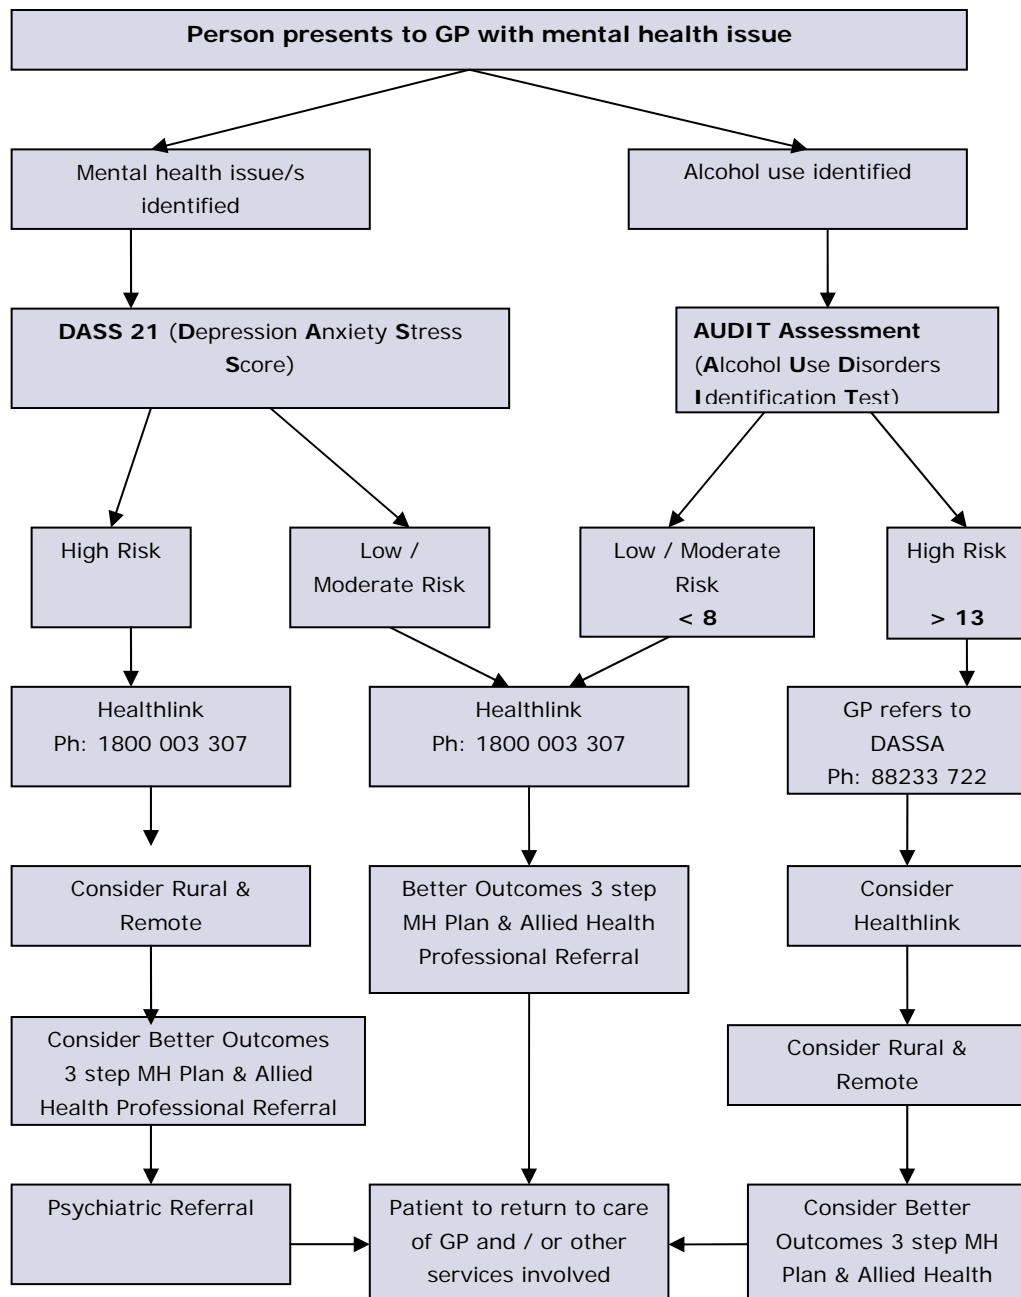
Person presents to GP with mental health issue

Mental health issue/s identified

Alcohol use identified

DASS 21 (Depression Anxiety Stress Score)

AUDIT Assessment (Alcohol Use Disorders Identification Test)

High Risk

Low / Moderate Risk

Low / Moderate Risk < 8

High Risk > 13

Healthlink Ph: 1800 003 307

Healthlink Ph: 1800 003 307

GP refers to DASSA Ph: 88233 722

Consider Rural & Remote

Better Outcomes 3 step MH Plan & Allied Health Professional Referral

Consider Healthlink

Consider Better Outcomes 3 step MH Plan & Allied Health Professional Referral

Consider Rural & Remote

Psychiatric Referral

Patient to return to care of GP and / or other services involved

Consider Better Outcomes 3 step MH Plan & Allied Health